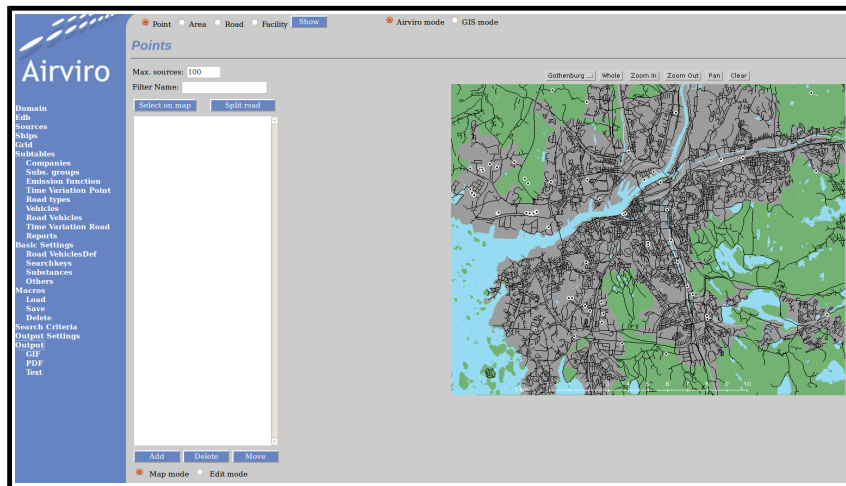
Airviro

Domain
Edb
Sources
Ships
Grid
Subtables
Companies
Subs. groups
Emission function
Time Variation Point
Road types
Vehicles
Road Vehicles
Time Variation Road
Reports
Basic Settings
Road VehiclesDef
Searchkeys
Substances
Others
Macros
Load
Save
Delete
Search Criteria
Output Settings
Output
GIF
PDF
Text

Point Area Road Facility Show
Airviro mode GIS mode

Points

Max. sources: 100
Filter Name:
Select on map Split road

Add Delete Move
Map mode Edit mode

Gothenburg Whole Zoom In Zoom Out Pan Clear

0 2 4 6 8 10